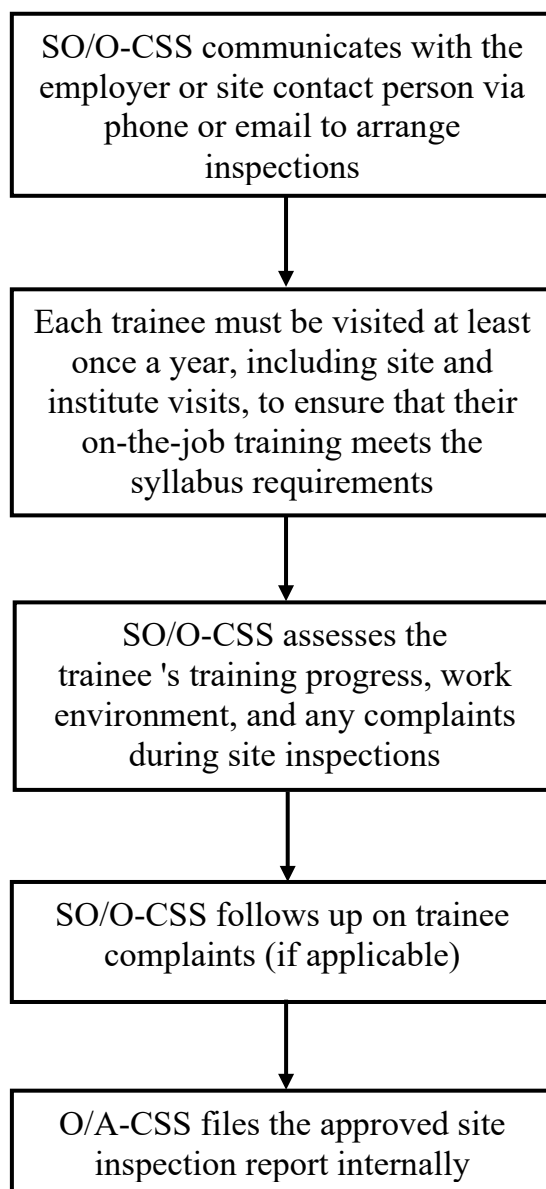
SO/O-CSS communicates with the employer or site contact person via phone or email to arrange inspections

Each trainee must be visited at least once a year, including site and institute visits, to ensure that their on-the-job training meets the syllabus requirements

SO/O-CSS assesses the trainee 's training progress, work environment, and any complaints during site inspections

SO/O-CSS follows up on trainee complaints (if applicable)

O/A-CSS files the approved site inspection report internally